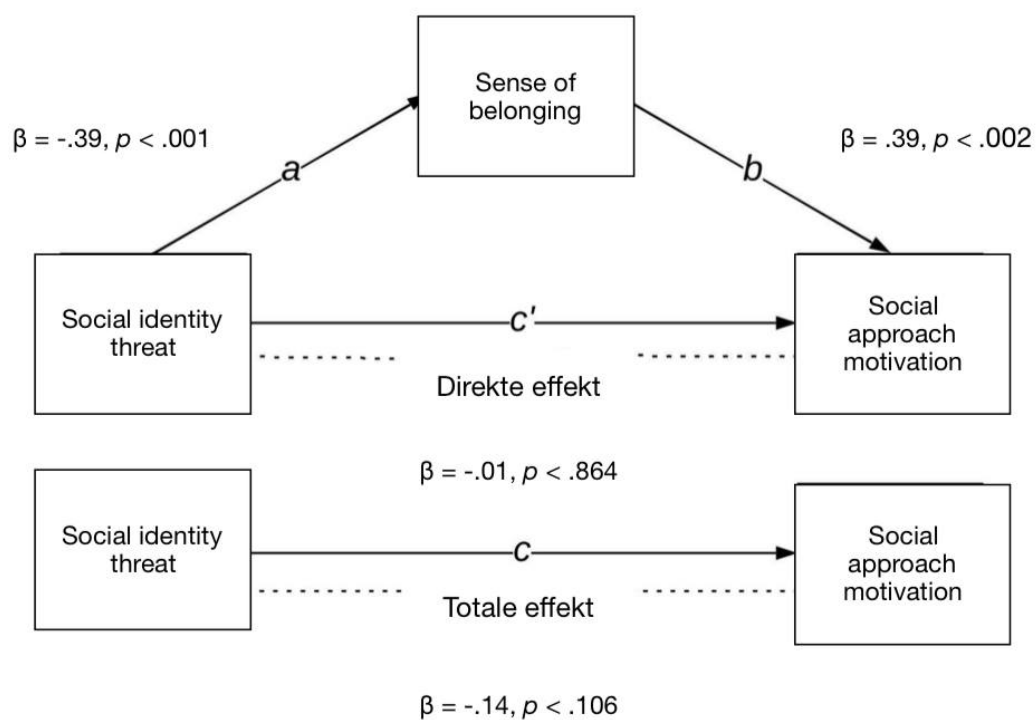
Sense of belonging

β = -.39, *p* < .001

a

b

β = .39, *p* < .002

Social identity threat

c′

Social approach motivation

Direkte effekt

β = -.01, *p* < .864

Social identity threat

c

Social approach motivation

Totale effekt

β = -.14, *p* < .106